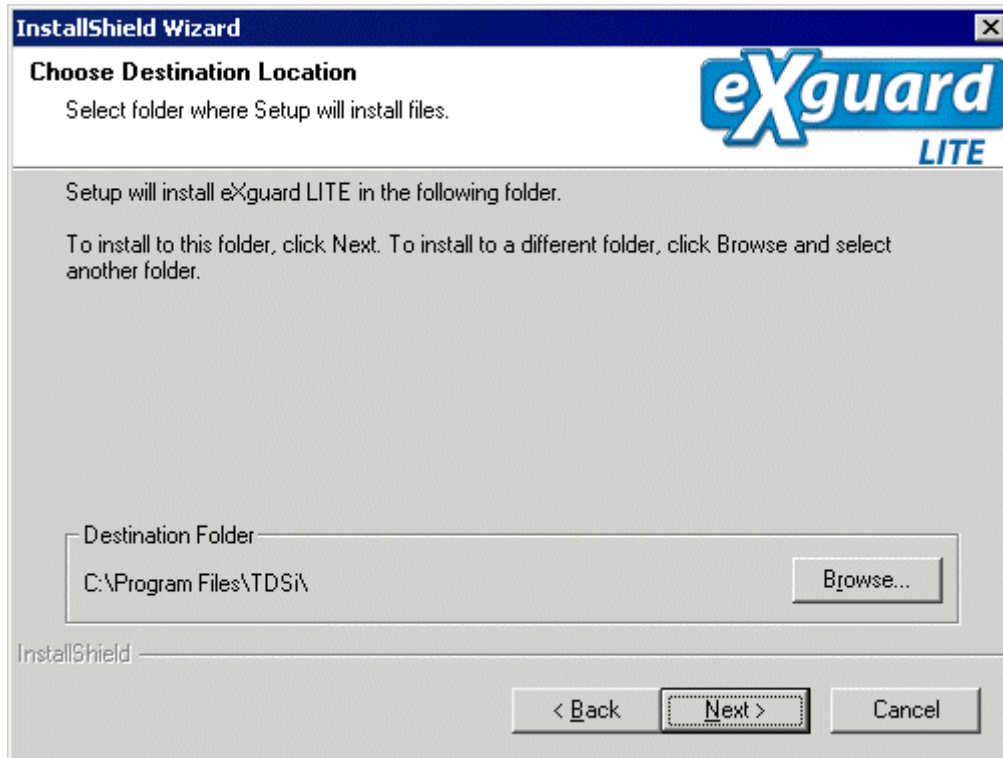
InstallShield Wizard

Choose Destination Location

Select folder where Setup will install files.

eXguard LITE

Setup will install eXguard LITE in the following folder.

To install to this folder, click Next. To install to a different folder, click Browse and select another folder.

Destination Folder

C:\Program Files\TDSi\

Browse...

InstallShield

< Back

Next >

Cancel